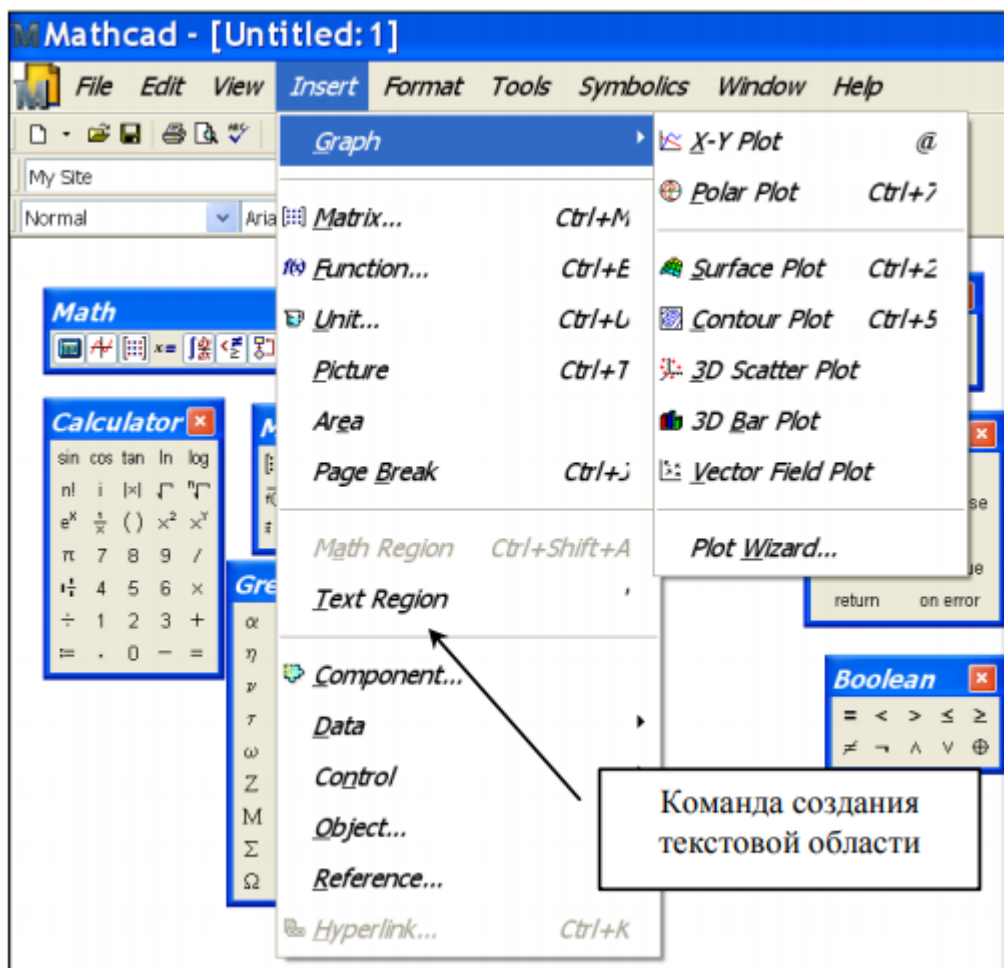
Mathcad - [Untitled: 1]

File Edit View Insert Format Tools Symbolics Window Help

My Site

Normal Aria

Graph

Matrix... Ctrl+M

Function... Ctrl+E

Unit... Ctrl+U

Picture Ctrl+T

Area

Page Break Ctrl+J

Math Region Ctrl+Shift+A

Text Region

Component...

Data

Control

Object...

Reference...

Hyperlink... Ctrl+K

X-Y Plot @

Polar Plot Ctrl+7

Surface Plot Ctrl+2

Contour Plot Ctrl+5

3D Scatter Plot

3D Bar Plot

Vector Field Plot

Plot Wizard...

Math

Calculator

sin cos tan ln log

n! i |x| $\sqrt{}$ $\sqrt[n]{}$

$e^x$ $\frac{1}{x}$ ( ) $x^2$ $x^y$

π 7 8 9 /

4 5 6 ×

÷ 1 2 3 +

:= . 0 − =

Gre

α η ν τ ω Ζ Μ Σ Ω

se

ue

return on error

Boolean

= < > ≤ ≥

≠ ¬ ∧ ∨ ⊕

Команда создания текстовой области